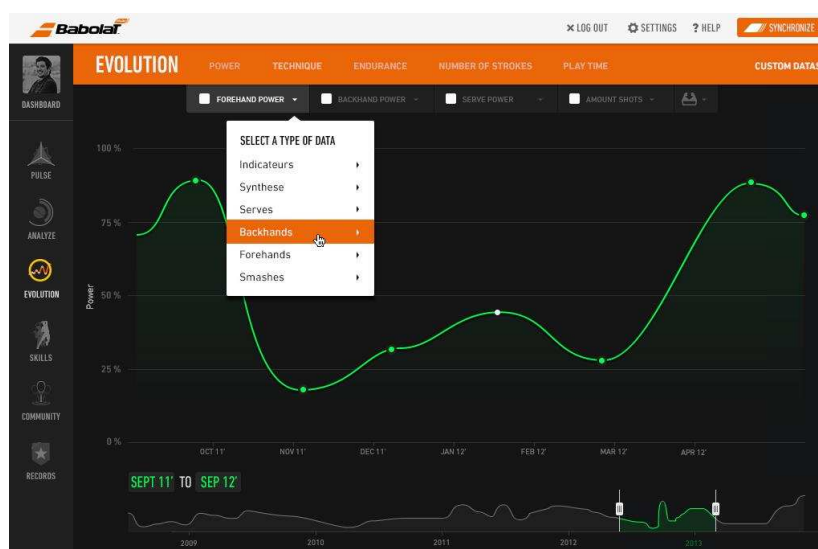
Babolat

× LOG OUT SETTINGS ? HELP SYNCHRONIZE

DASHBOARD

EVOLUTION

POWER TECHNIQUE ENDURANCE NUMBER OF STROKES PLAY TIME CUSTOM DATAS

FOREHAND POWER BACKHAND POWER SERVE POWER AMOUNT SHOTS

SELECT A TYPE OF DATA
Indicateurs
Synthese
Serves
Backhands
Forehands
Smashes

PULSE

ANALYZE

EVOLUTION

SKILLS

COMMUNITY

RECORDS

100 %
75 %
50 %
25 %
0 %

Power

OCT 11' NOV 11' DEC 11' JAN 12' FEB 12' MAR 12' APR 12'

SEPT 11' TO SEP 12'

2009 2010 2011 2012 2013